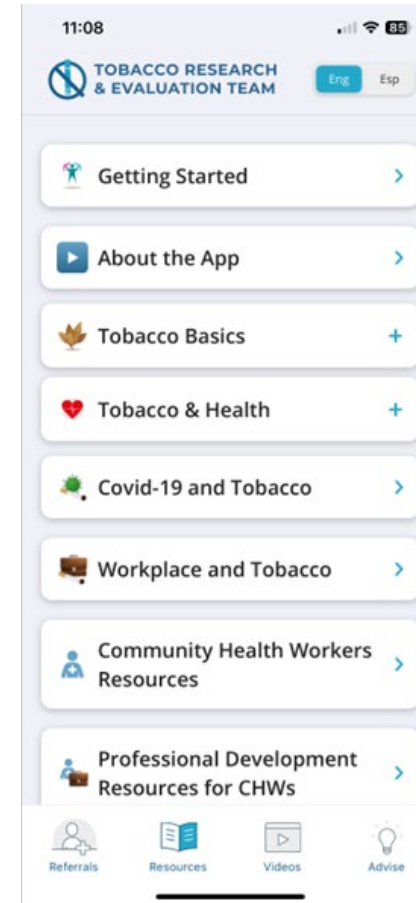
11:08

85

TOBACCO RESEARCH & EVALUATION TEAM

Eng

Esp

Getting Started

About the App

Tobacco Basics

Tobacco & Health

Covid-19 and Tobacco

Workplace and Tobacco

Community Health Workers Resources

Professional Development Resources for CHWs

Referrals

Resources

Videos

Advise